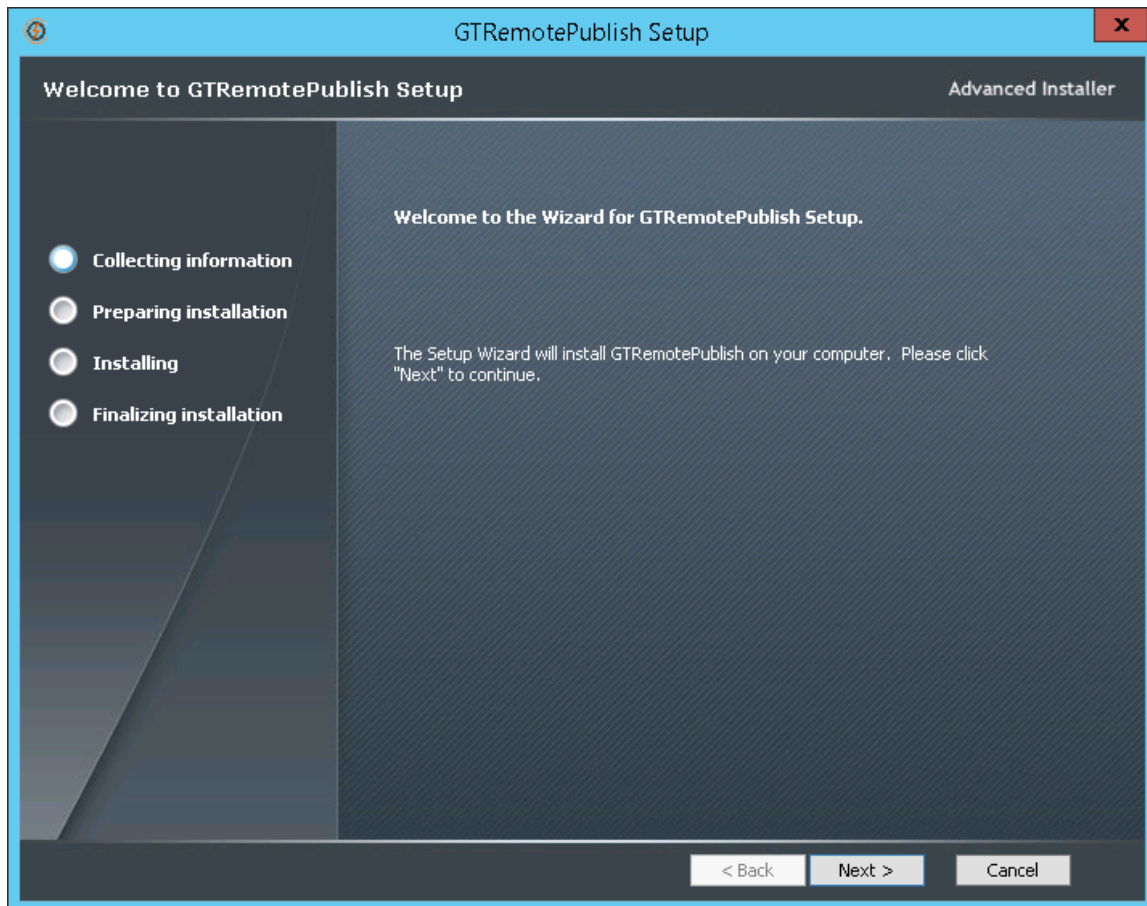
GTRemotePublish Setup

x

Welcome to GTRemotePublish Setup

Advanced Installer

Collecting information

Preparing installation

Installing

Finalizing installation

Welcome to the Wizard for GTRemotePublish Setup.

The Setup Wizard will install GTRemotePublish on your computer. Please click "Next" to continue.

< Back

Next >

Cancel